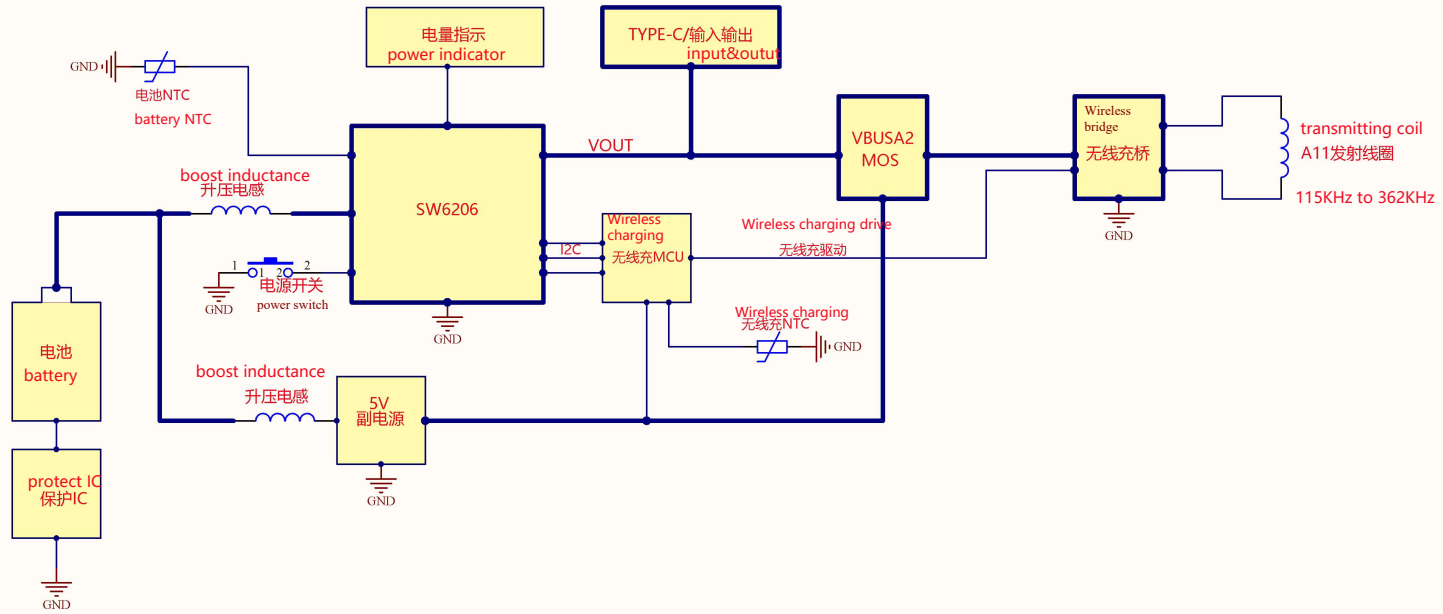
GND
电池NTC
battery NTC

电量指示
power indicator

TYPE-C/输入输出
input&outut

VOUT

VBUSA2
MOS

Wireless bridge
无线充桥

transmitting coil
A11发射线圈

115KHz to 362KHz

GND

boost inductance
升压电感

SW6206

Wireless charging
无线充MCU

I2C

Wireless charging drive
无线充驱动

1
1
2
2
电源开关
power switch
GND

GND

Wireless charging
无线充NTC
GND

电池
battery

boost inductance
升压电感

5V
副电源

GND

protect IC
保护IC

GND